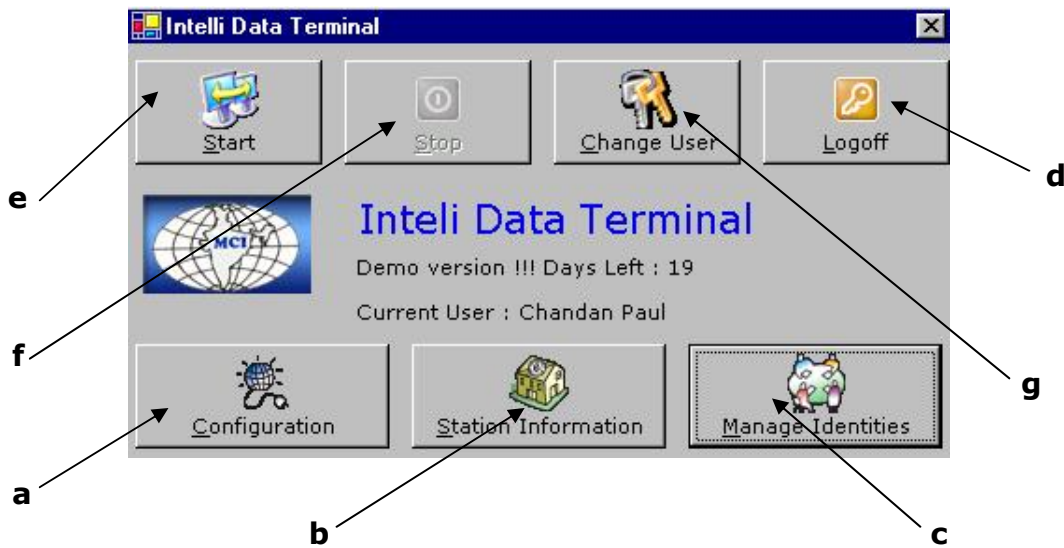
Intelli Data Terminal

Start
Stop
Change User
Logoff

e
d

MCI

Inteli Data Terminal

Demo version !!! Days Left : 19

Current User : Chandan Paul

f
g

Configuration
Station Information
Manage Identities

a
b
c